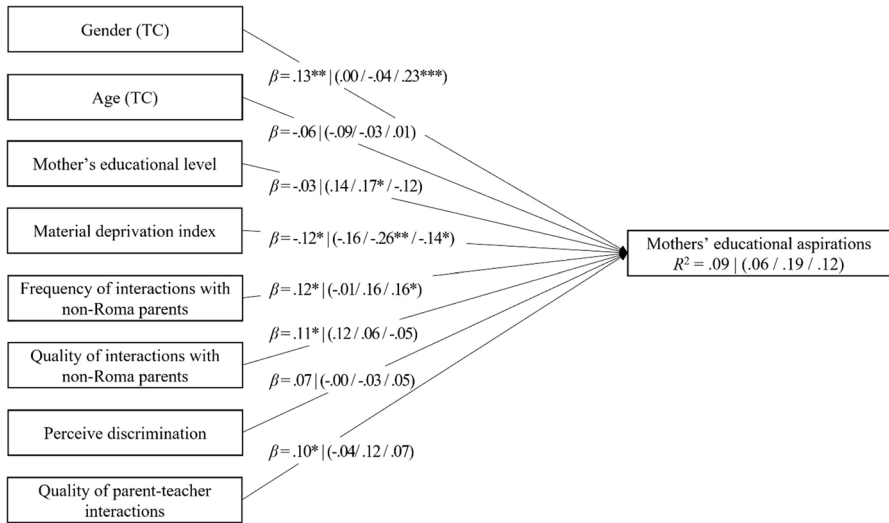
Gender (TC)

$\beta = .13^{**} \mid (.00 / -.04 / .23^{***})$

Age (TC)

$\beta = -.06 \mid (-.09 / -.03 / .01)$

Mother's educational level

$\beta = -.03 \mid (.14 / .17^{*} / -.12)$

Material deprivation index

$\beta = -.12^{*} \mid (-.16 / -.26^{**} / -.14^{*})$

Frequency of interactions with non-Roma parents

$\beta = .12^{*} \mid (-.01 / .16 / .16^{*})$

Quality of interactions with non-Roma parents

$\beta = .11^{*} \mid (.12 / .06 / -.05)$

$\beta = .07 \mid (-.00 / -.03 / .05)$

Perceive discrimination

$\beta = .10^{*} \mid (-.04 / .12 / .07)$

Quality of parent-teacher interactions

Mothers' educational aspirations
$R^2 = .09 \mid (.06 / .19 / .12)$